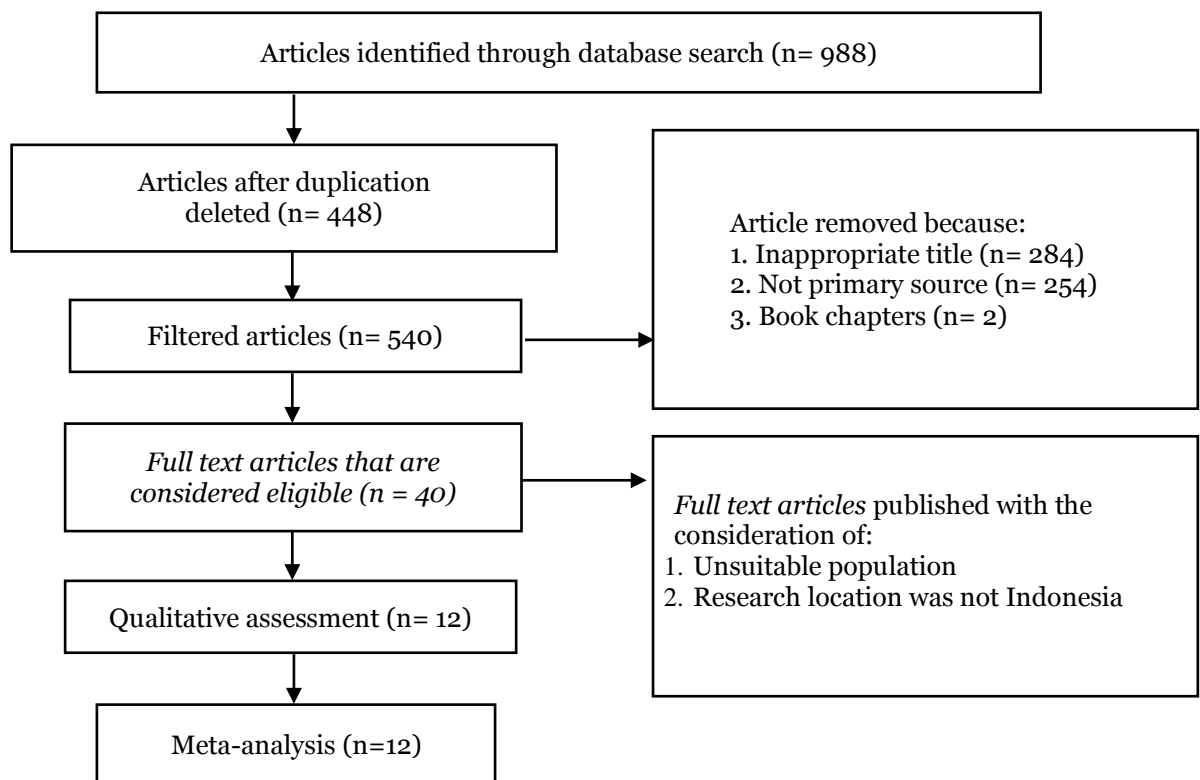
Articles identified through database search (n= 988)

Articles after duplication deleted (n= 448)

Article removed because:
1. Inappropriate title (n= 284)
2. Not primary source (n= 254)
3. Book chapters (n= 2)

Filtered articles (n= 540)

Full text articles that are considered eligible (n = 40)

Full text articles published with the consideration of:
1. Unsuitable population
2. Research location was not Indonesia

Qualitative assessment (n= 12)

Meta-analysis (n=12)